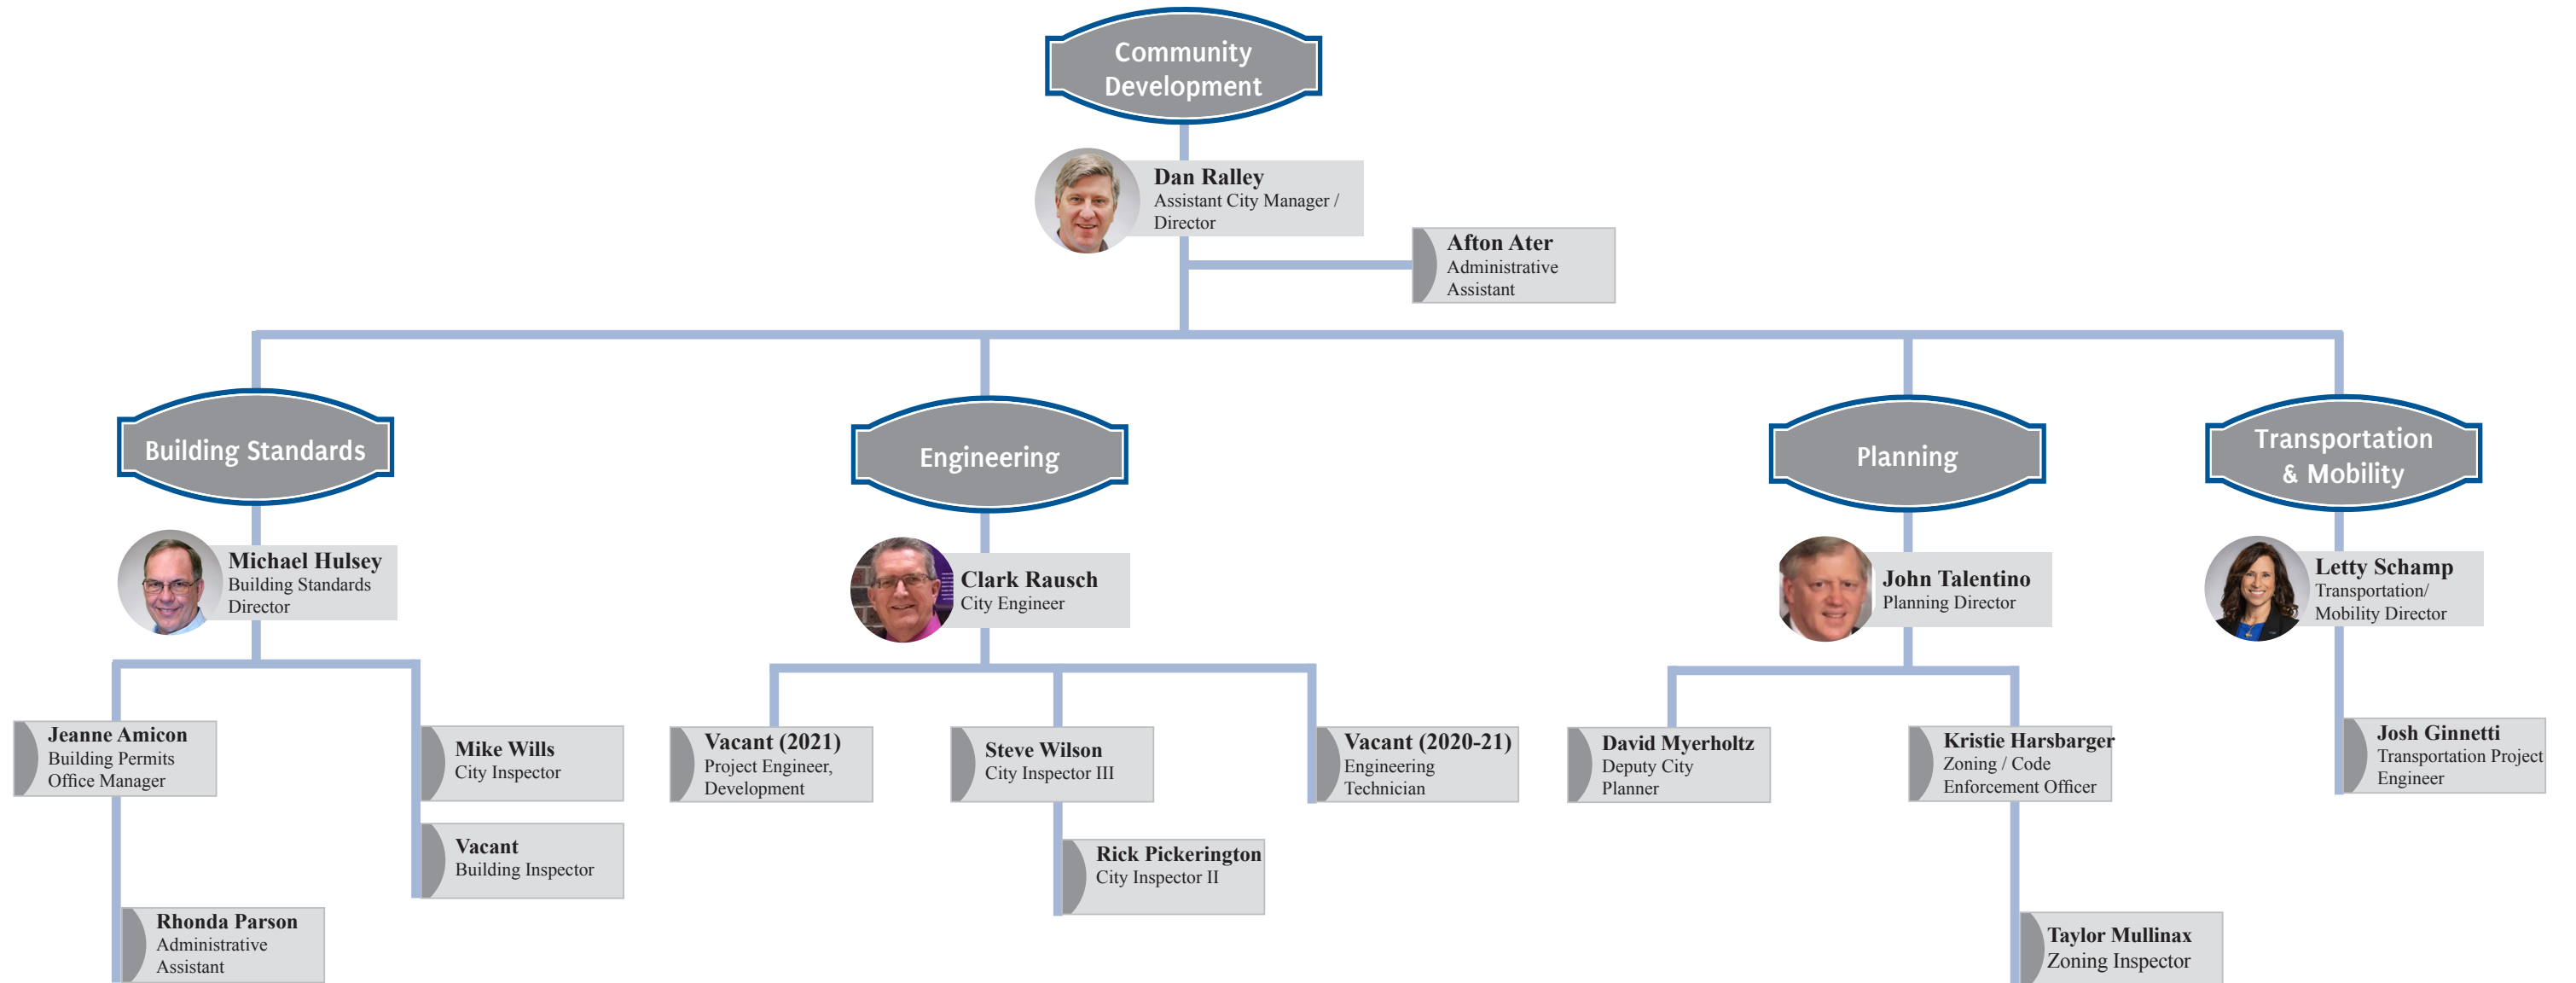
Community Development

Dan Ralley
Assistant City Manager / Director

Afton Ater
Administrative Assistant

Building Standards

Michael Hulsey
Building Standards Director

Jeanne Amicon
Building Permits Office Manager

Rhonda Parson
Administrative Assistant

Mike Wills
City Inspector

Vacant
Building Inspector

Engineering

Clark Rausch
City Engineer

Vacant (2021)
Project Engineer, Development

Steve Wilson
City Inspector III

Rick Pickerington
City Inspector II

Vacant (2020-21)
Engineering Technician

Planning

John Talentino
Planning Director

David Myerholtz
Deputy City Planner

Kristie Harsbarger
Zoning / Code Enforcement Officer

Taylor Mullinax
Zoning Inspector

Transportation & Mobility

Letty Schamp
Transportation/ Mobility Director

Josh Ginnetti
Transportation Project Engineer